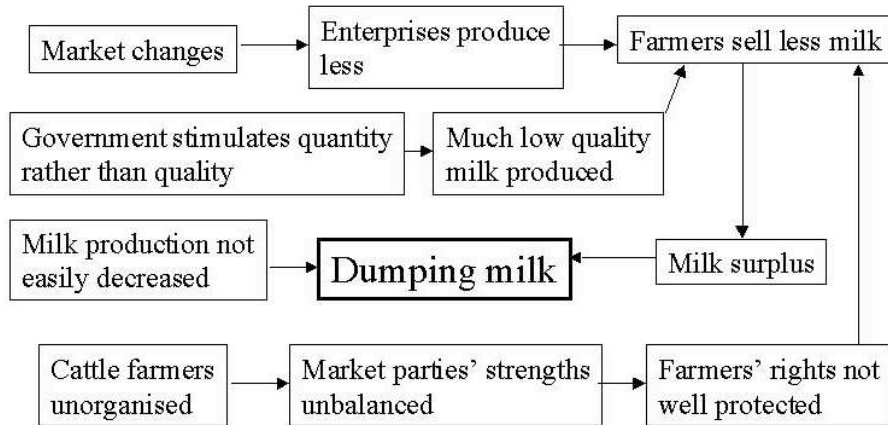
Market changes

Enterprises produce less

Farmers sell less milk

Government stimulates quantity rather than quality

Much low quality milk produced

Milk production not easily decreased

Dumping milk

Milk surplus

Cattle farmers unorganised

Market parties' strengths unbalanced

Farmers' rights not well protected